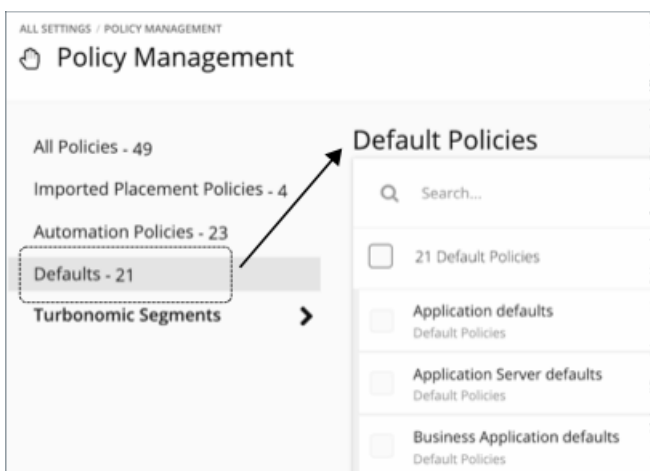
ALL SETTINGS / POLICY MANAGEMENT

Policy Management

All Policies - 49

Imported Placement Policies - 4

Automation Policies - 23

Defaults - 21

Turbonomic Segments

Default Policies

Search...

21 Default Policies

Application defaults
Default Policies

Application Server defaults
Default Policies

Business Application defaults
Default Policies